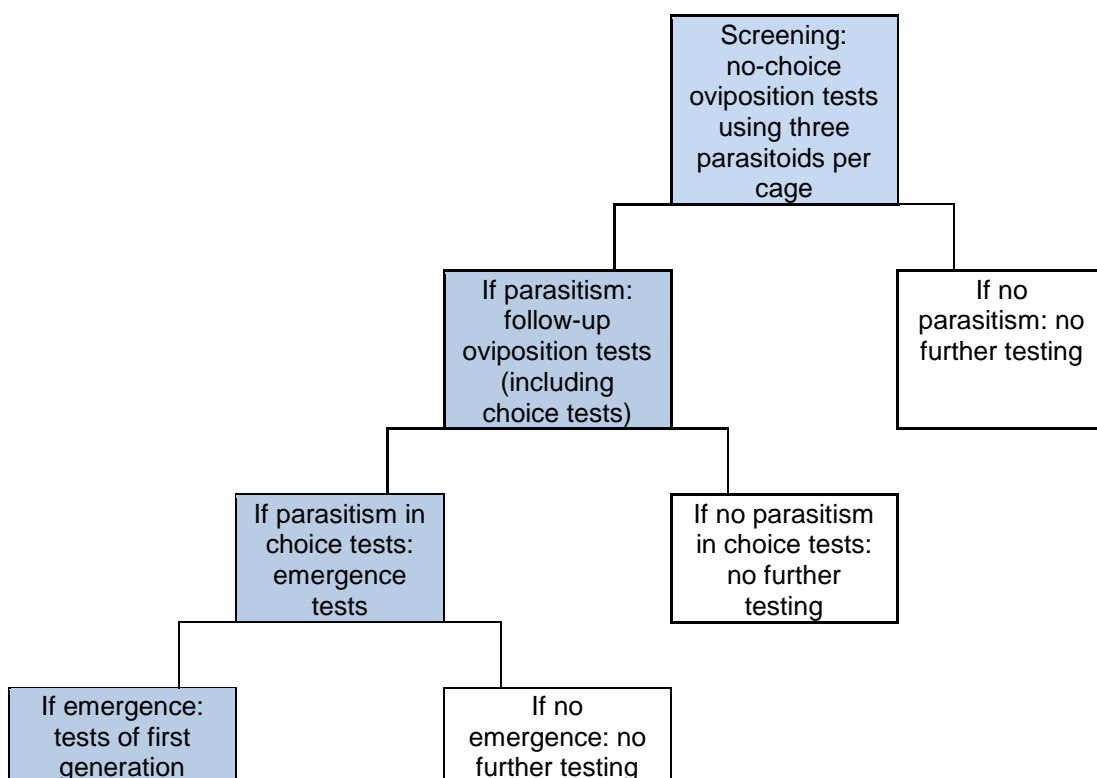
Screening: no-choice oviposition tests using three parasitoids per cage

If parasitism: follow-up oviposition tests (including choice tests)

If no parasitism: no further testing

If parasitism in choice tests: emergence tests

If no parasitism in choice tests: no further testing

If emergence: tests of first generation

If no emergence: no further testing